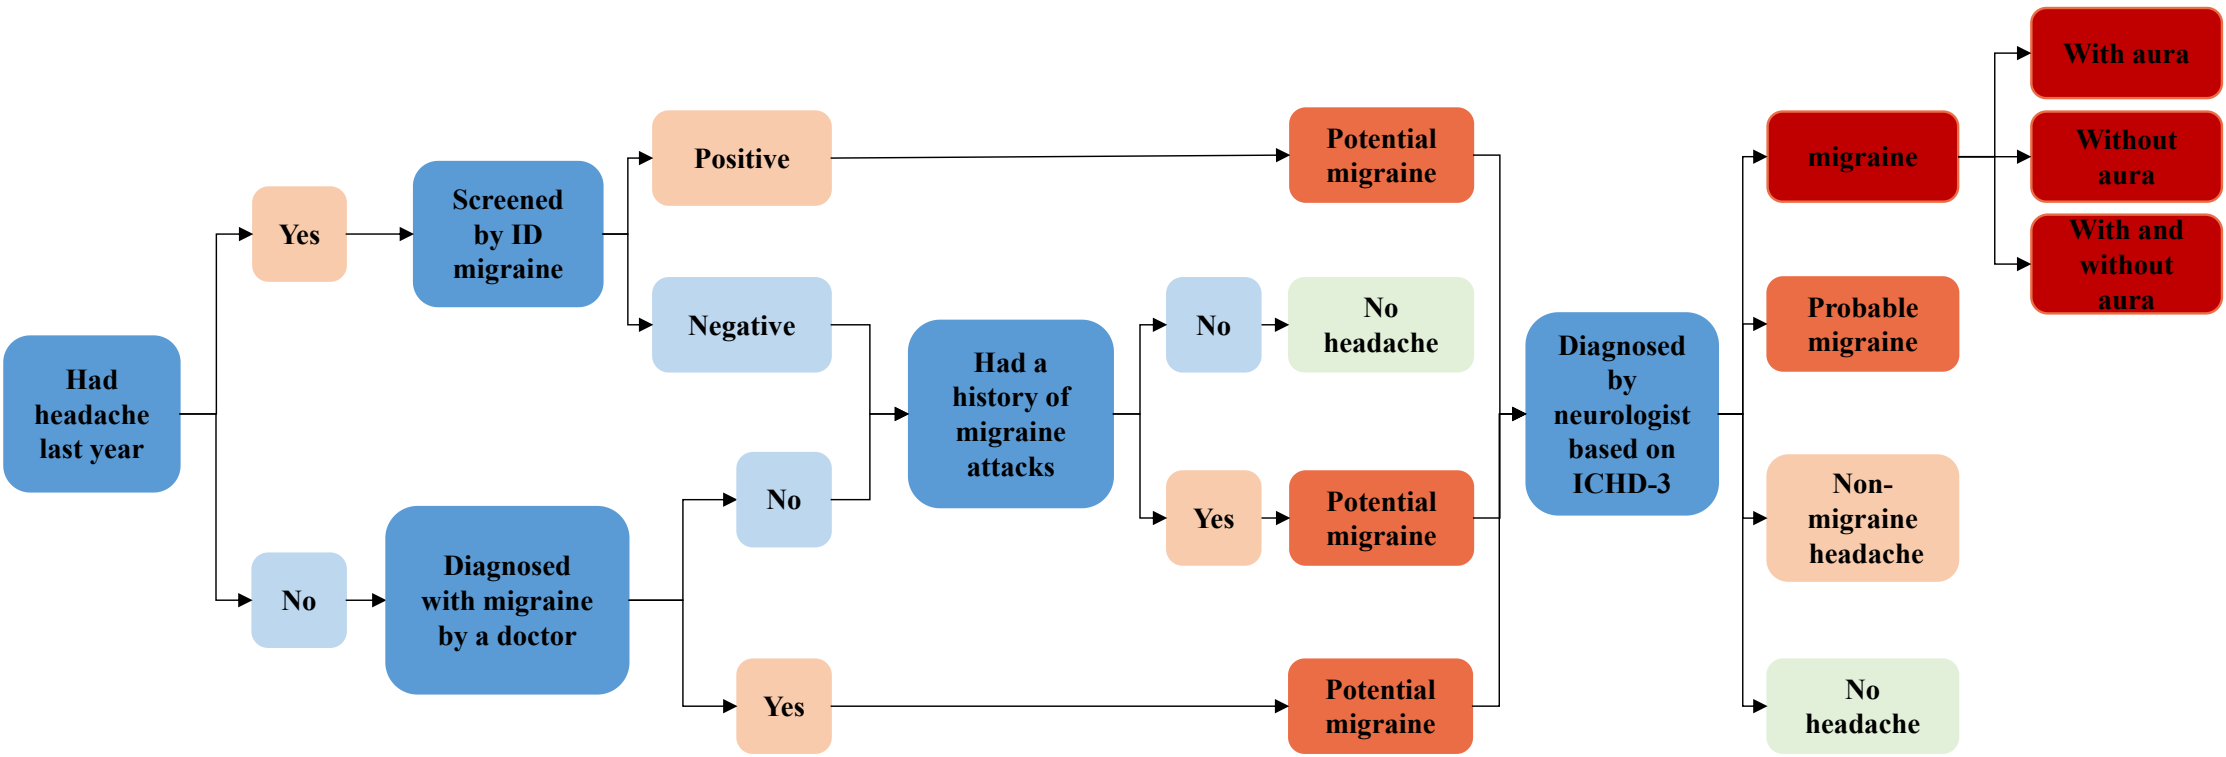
Had headache last year

Yes

Screened by ID migraine

Positive

Negative

Potential migraine

No

Diagnosed with migraine by a doctor

No

Yes

Had a history of migraine attacks

No

No headache

Yes

Potential migraine

Potential migraine

Diagnosed by neurologist based on ICHD-3

migraine

With aura

Without aura

With and without aura

Probable migraine

Non-migraine headache

No headache